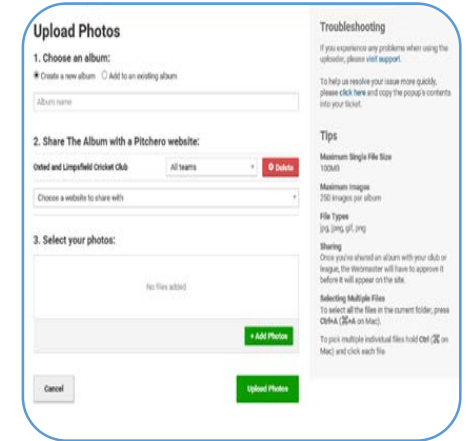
Upload Photos

1. Choose an album:

Create a new album  Add to an existing album

Album name

2. Share The Album with a Pitchero website:

Oxted and Limpsfield Cricket Club | All teams | Delete

Choose a website to share with

3. Select your photos:

No files added

+ Add Photos

Cancel

Upload Photos

Troubleshooting

If you experience any problems when using the uploader, please visit support.

To help us resolve your issue more quickly, please click here and copy the popup's contents into your ticket.

Tips

Maximum Single File Size
100MB

Maximum Images
250 images per album

File Types
jpg, jpeg, gif, png

Sharing
Once you've shared an album with your club or league, the Webmaster will have to approve it before it will appear on the site.

Selecting Multiple Files
To select all the files in the current folder, press Ctrl+A (⌘A on Mac).

To pick multiple individual files hold Ctrl (⌘ on Mac) and click each file